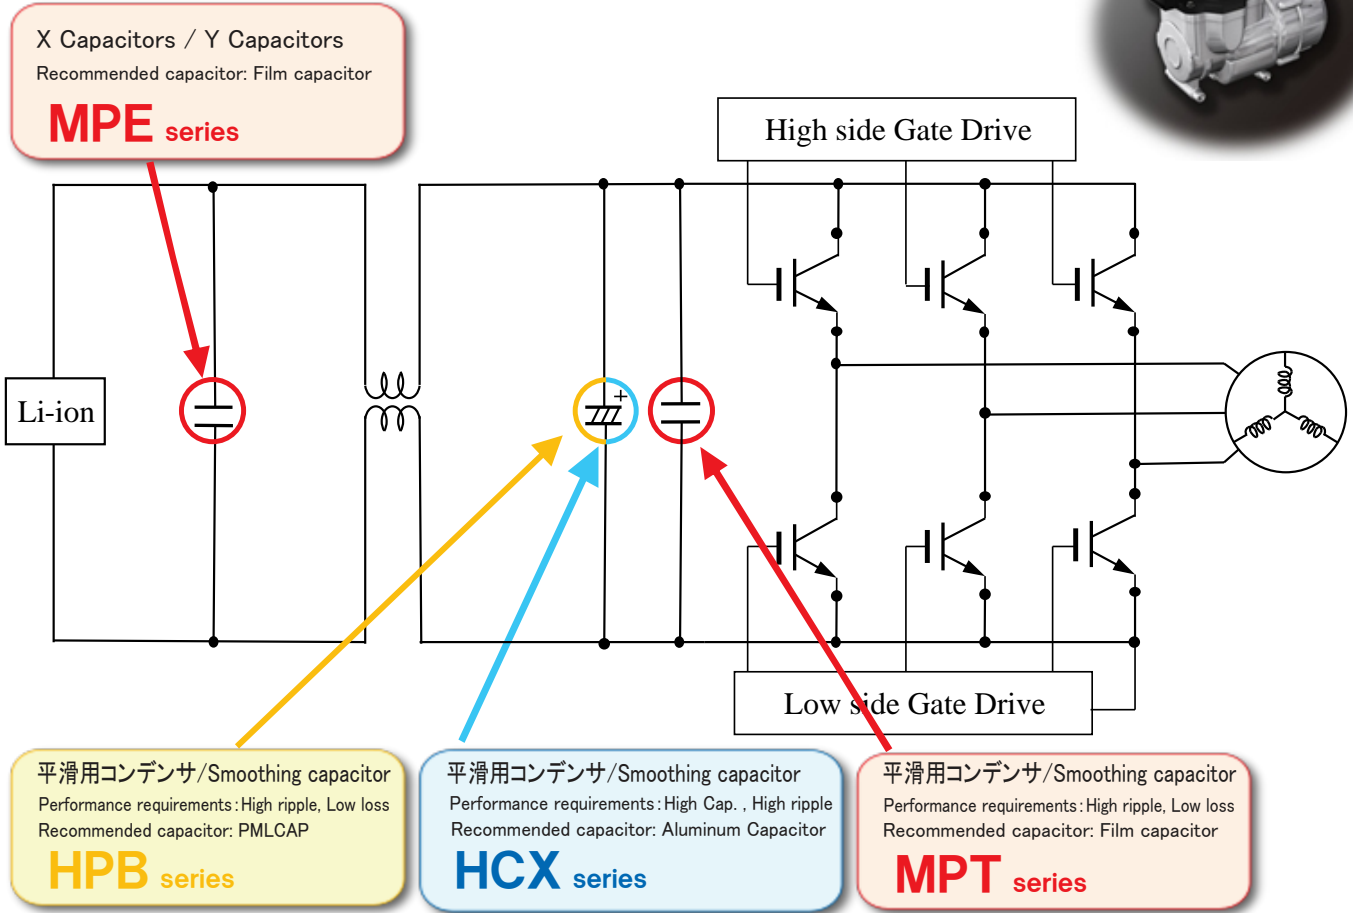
X Capacitors / Y Capacitors
Recommended capacitor: Film capacitor
MPE series

High side Gate Drive

Li-ion

Low side Gate Drive

平滑用コンデンサ/Smoothing capacitor
Performance requirements:High ripple, Low loss
Recommended capacitor: PMLCAP
HPB series

平滑用コンデンサ/Smoothing capacitor
Performance requirements:High Cap. , High ripple
Recommended capacitor: Aluminum Capacitor
HCX series

平滑用コンデンサ/Smoothing capacitor
Performance requirements:High ripple, Low loss
Recommended capacitor: Film capacitor
MPT series